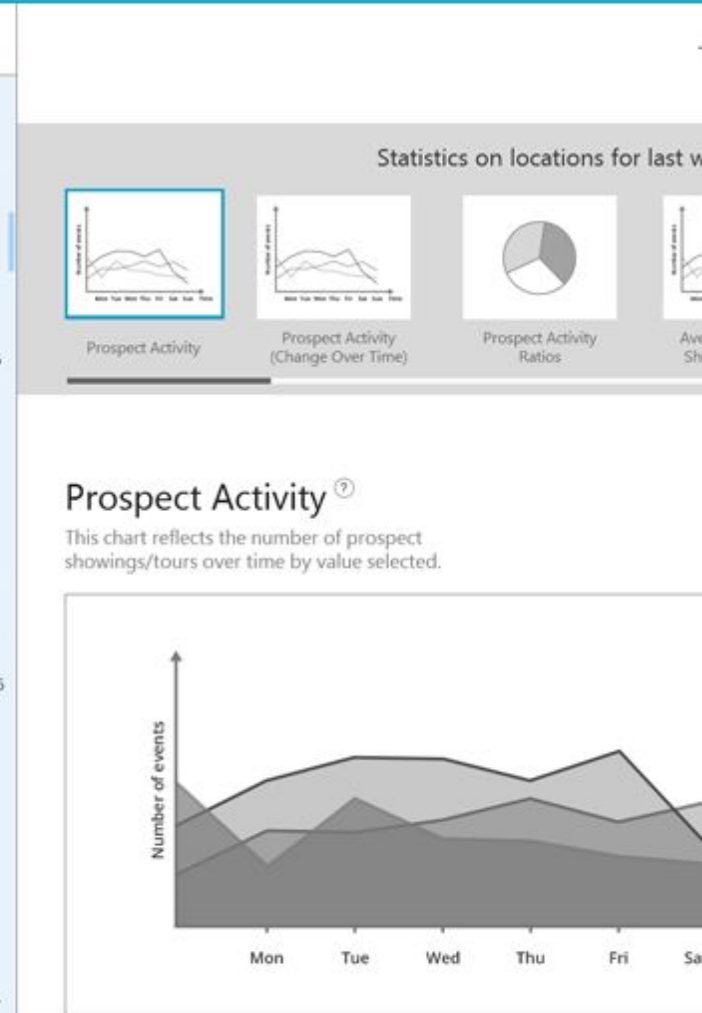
Statistics on locations for last w

Prospect Activity

Prospect Activity (Change Over Time)

Prospect Activity Ratios

Ave Sh

Prospect Activity

This chart reflects the number of prospect showings/tours over time by value selected.

Number of events

Mon Tue Wed Thu Fri Sa